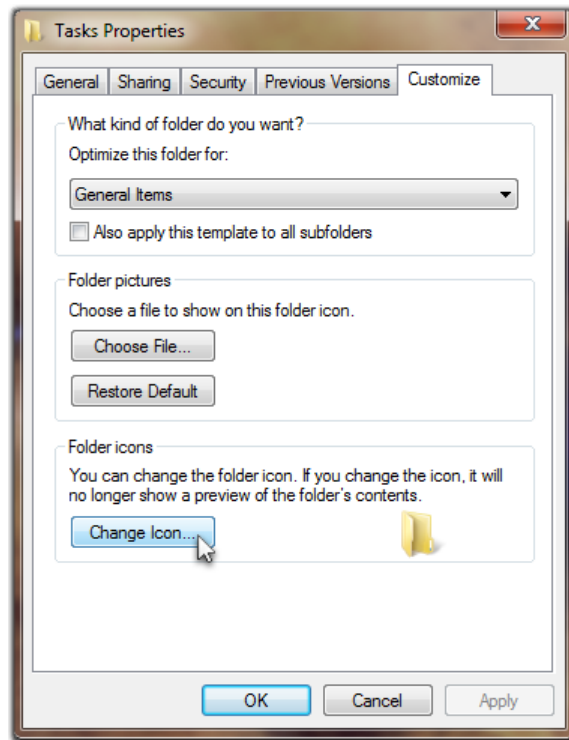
Tasks Properties

General | Sharing | Security | Previous Versions | Customize

What kind of folder do you want?

Optimize this folder for:

General Items

Also apply this template to all subfolders

Folder pictures

Choose a file to show on this folder icon.

Choose File...

Restore Default

Folder icons

You can change the folder icon. If you change the icon, it will no longer show a preview of the folder's contents.

Change Icon...

OK | Cancel | Apply